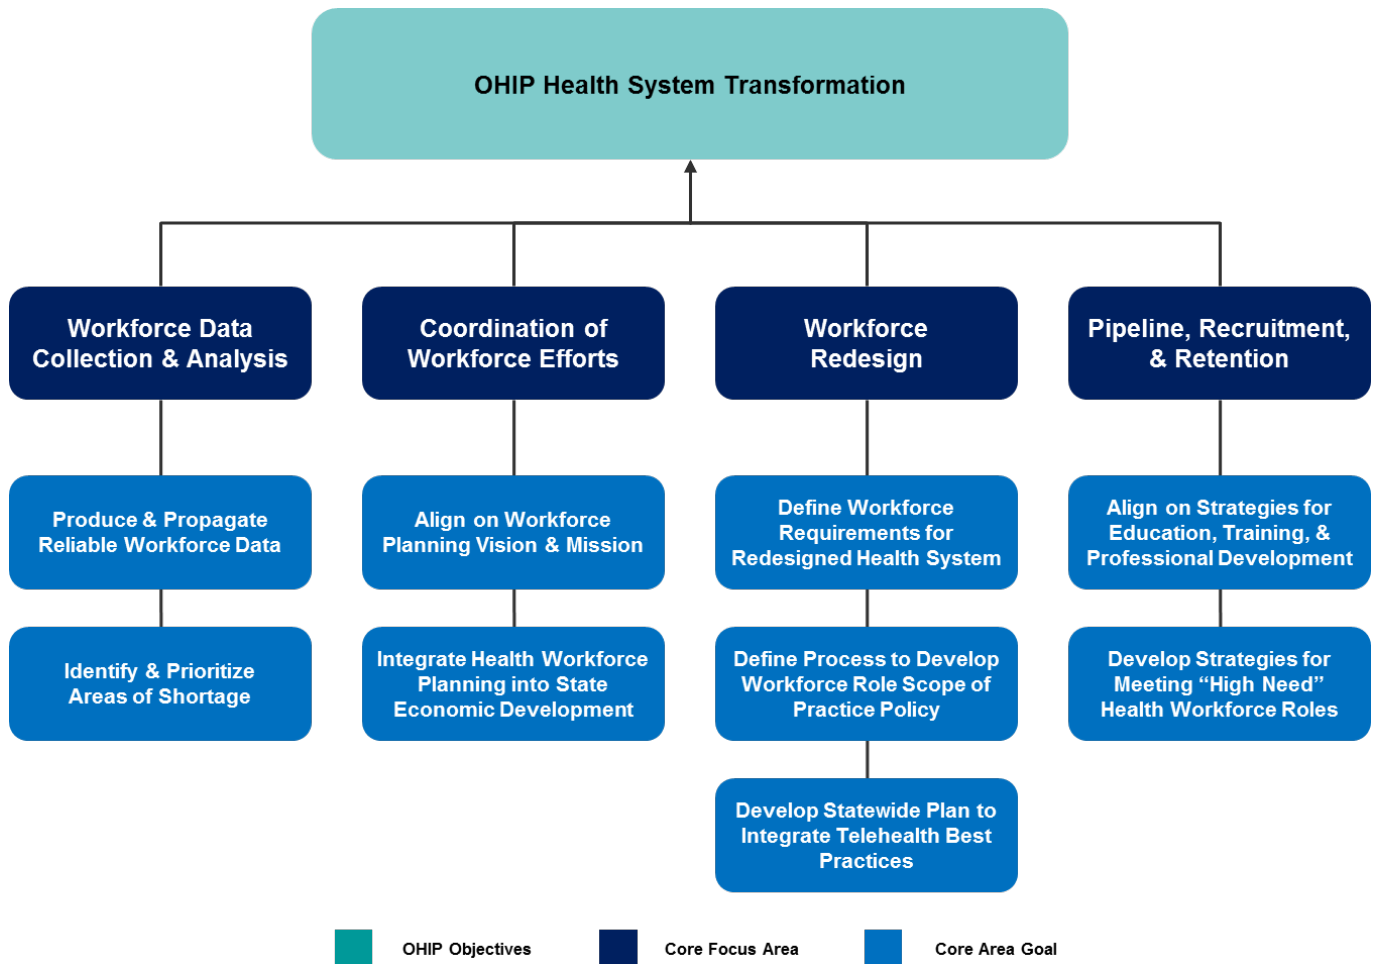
OHIP Health System Transformation

Workforce Data Collection & Analysis

Coordination of Workforce Efforts

Workforce Redesign

Pipeline, Recruitment, & Retention

Produce & Propagate Reliable Workforce Data

Align on Workforce Planning Vision & Mission

Define Workforce Requirements for Redesigned Health System

Align on Strategies for Education, Training, & Professional Development

Identify & Prioritize Areas of Shortage

Integrate Health Workforce Planning into State Economic Development

Define Process to Develop Workforce Role Scope of Practice Policy

Develop Strategies for Meeting "High Need" Health Workforce Roles

Develop Statewide Plan to Integrate Telehealth Best Practices

OHIP Objectives

Core Focus Area

Core Area Goal